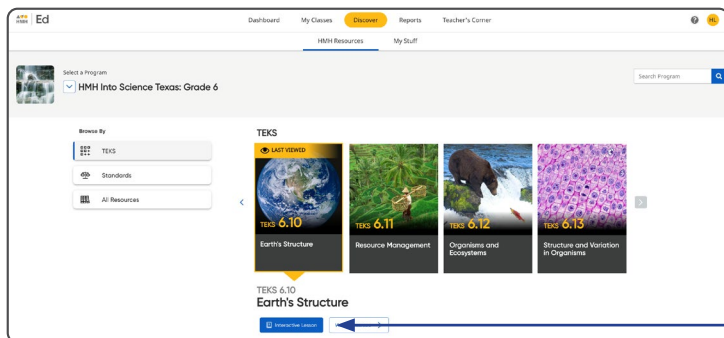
HMH | Ed

Dashboard My Classes Discover Reports Teacher's Corner

HL

HMH Resources My Stuff

Select a Program

HMH Into Science Texas: Grade 6

Search Program

Browse By

TEKS

Standards

All Resources

TEKS

LAST VIEWED

TEKS 6.10

Earth's Structure

TEKS 6.11

Resource Management

TEKS 6.12

Organisms and Ecosystems

TEKS 6.13

Structure and Variation in Organisms

TEKS 6.10

Earth's Structure

Interactive Lesson